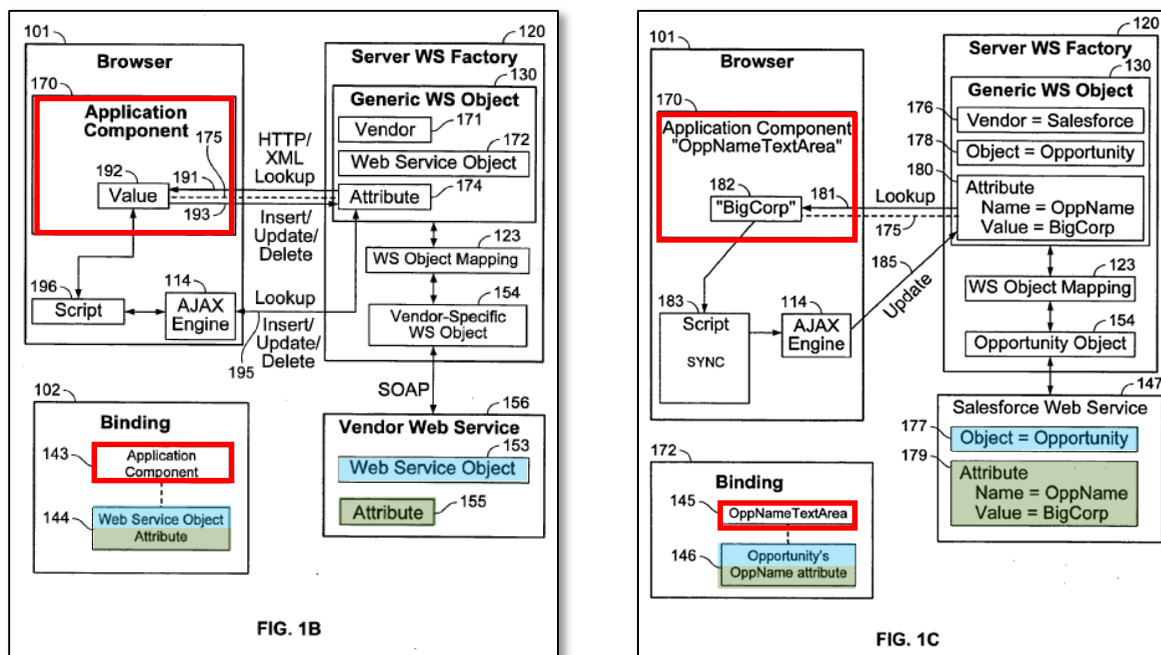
101
Browser
170
Application Component
175
192
191
Value
193
196
Script
114
AJAX Engine
195
120
Server WS Factory
130
Generic WS Object
Vendor 171
Web Service Object 172
Attribute 174
HTTP/ XML Lookup
Insert/ Update/ Delete
Lookup
Insert/ Update/ Delete
WS Object Mapping 123
Vendor-Specific WS Object 154
SOAP
102
Binding
143
Application Component
144
Web Service Object
Attribute
156
Vendor Web Service
153
Web Service Object
Attribute 155
FIG. 1B

101
Browser
170
Application Component "OppNameTextArea"
182
"BigCorp"
181
183
Script
SYNC
114
AJAX Engine
120
Server WS Factory
130
Generic WS Object
176 Vendor = Salesforce
178 Object = Opportunity
180
Attribute
Name = OppName
Value = BigCorp
Lookup
175
185
Update
WS Object Mapping 123
Opportunity Object 154
147
Salesforce Web Service
177 Object = Opportunity
179
Attribute
Name = OppName
Value = BigCorp
172
Binding
145
OppNameTextArea
146
Opportunity's OppName attribute
FIG. 1C